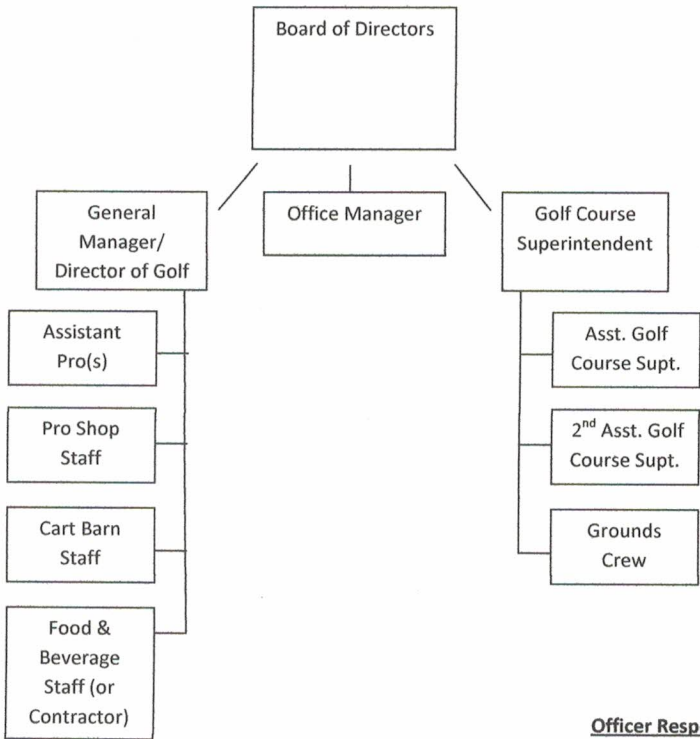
Board of Directors

General Manager/ Director of Golf

Office Manager

Golf Course Superintendent

Assistant Pro(s)

Pro Shop Staff

Cart Barn Staff

Food & Beverage Staff (or Contractor)

Asst. Golf Course Supt.

2$^{nd}$ Asst. Golf Course Supt.

Grounds Crew

Officer Resp